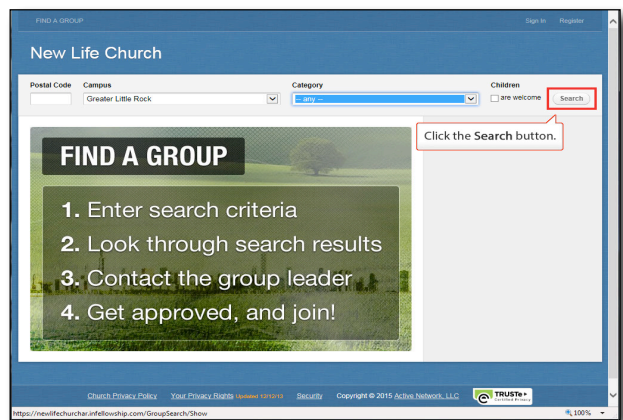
FIND A GROUP

Sign In Register

New Life Church

Postal Code

Campus

Greater Little Rock

Category

-- any --

Children

are welcome

Search

Click the **Search** button.

FIND A GROUP

1. Enter search criteria

2. Look through search results

3. Contact the group leader

4. Get approved, and join!

Church Privacy Policy Your Privacy Rights Updated 12/12/12 Security Copyright © 2015 Active Network, LLC

TRUSTe Certified Privacy

https://newlifechurchar.infellowship.com/GroupSearch/Show

100%